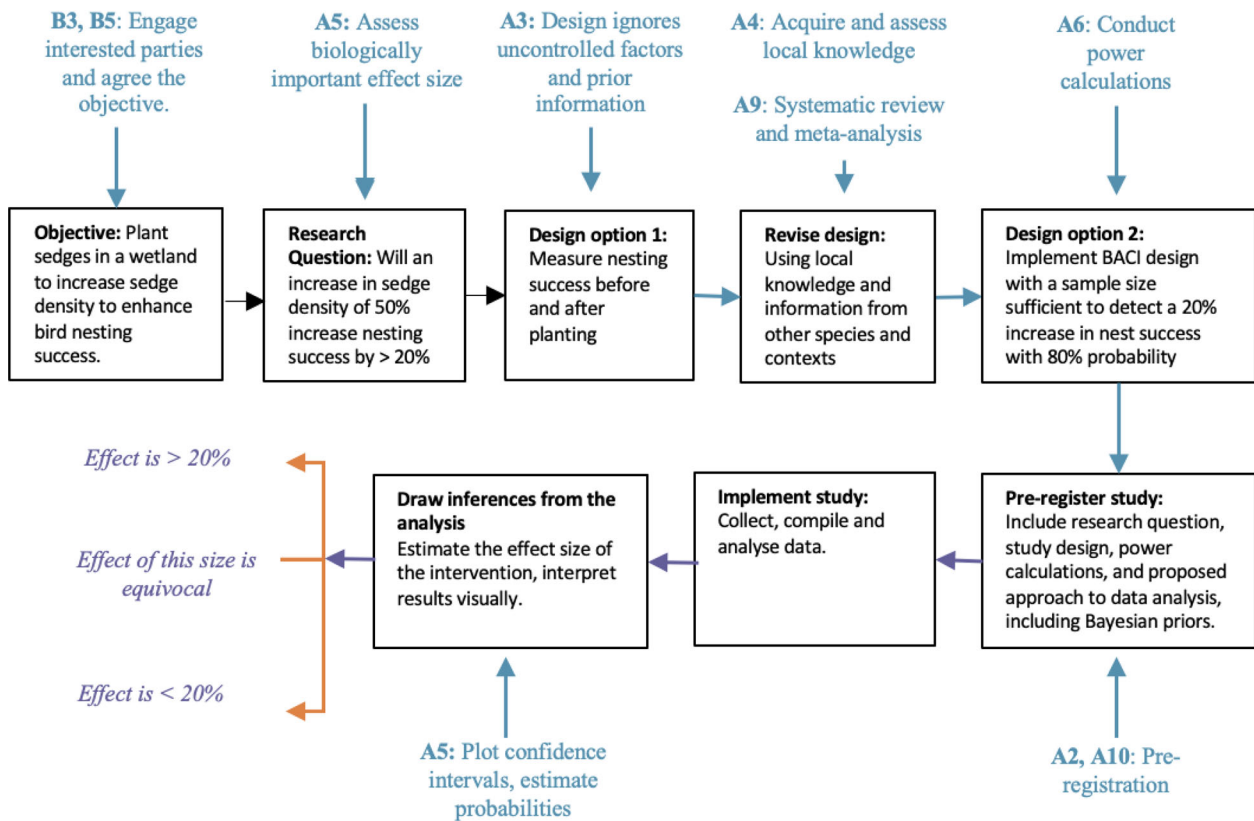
**B3, B5**: Engage interested parties and agree the objective.

**A5:** Assess biologically important effect size

**A3:** Design ignores uncontrolled factors and prior information

**A4**: Acquire and assess local knowledge

**A9**: Systematic review and meta-analysis

**A6**: Conduct power calculations

**Objective:** Plant sedges in a wetland to increase sedge density to enhance bird nesting success.

**Research Question:** Will an increase in sedge density of 50% increase nesting success by > 20%

**Design option 1:** Measure nesting success before and after planting

**Revise design:** Using local knowledge and information from other species and contexts

**Design option 2:** Implement BACI design with a sample size sufficient to detect a 20% increase in nest success with 80% probability

*Effect is > 20%*

*Effect of this size is equivocal*

*Effect is < 20%*

**Draw inferences from the analysis** Estimate the effect size of the intervention, interpret results visually.

**Implement study:** Collect, compile and analyse data.

**Pre-register study:** Include research question, study design, power calculations, and proposed approach to data analysis, including Bayesian priors.

**A5:** Plot confidence intervals, estimate probabilities

**A2, A10**: Pre-registration